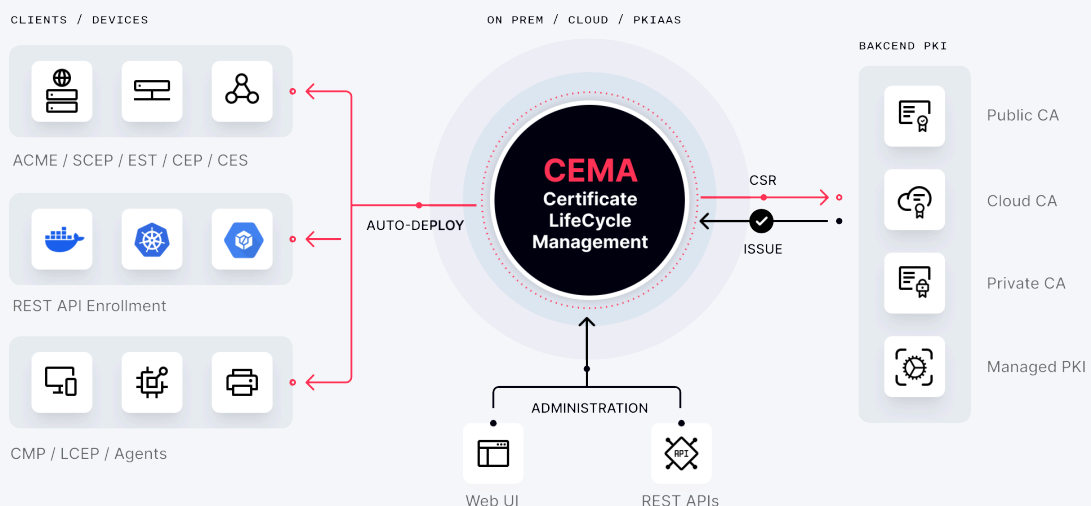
CLIENTS / DEVICES

ON PREM / CLOUD / PKIAAS

BAKCEND PKI

ACME / SCEP / EST / CEP / CES

AUTO-DEPLOY

CEMA
Certificate LifeCycle Management

CSR

ISSUE

Public CA

Cloud CA

Private CA

Managed PKI

REST API Enrollment

CMP / LCEP / Agents

ADMINISTRATION

API

Web UI

REST APIs